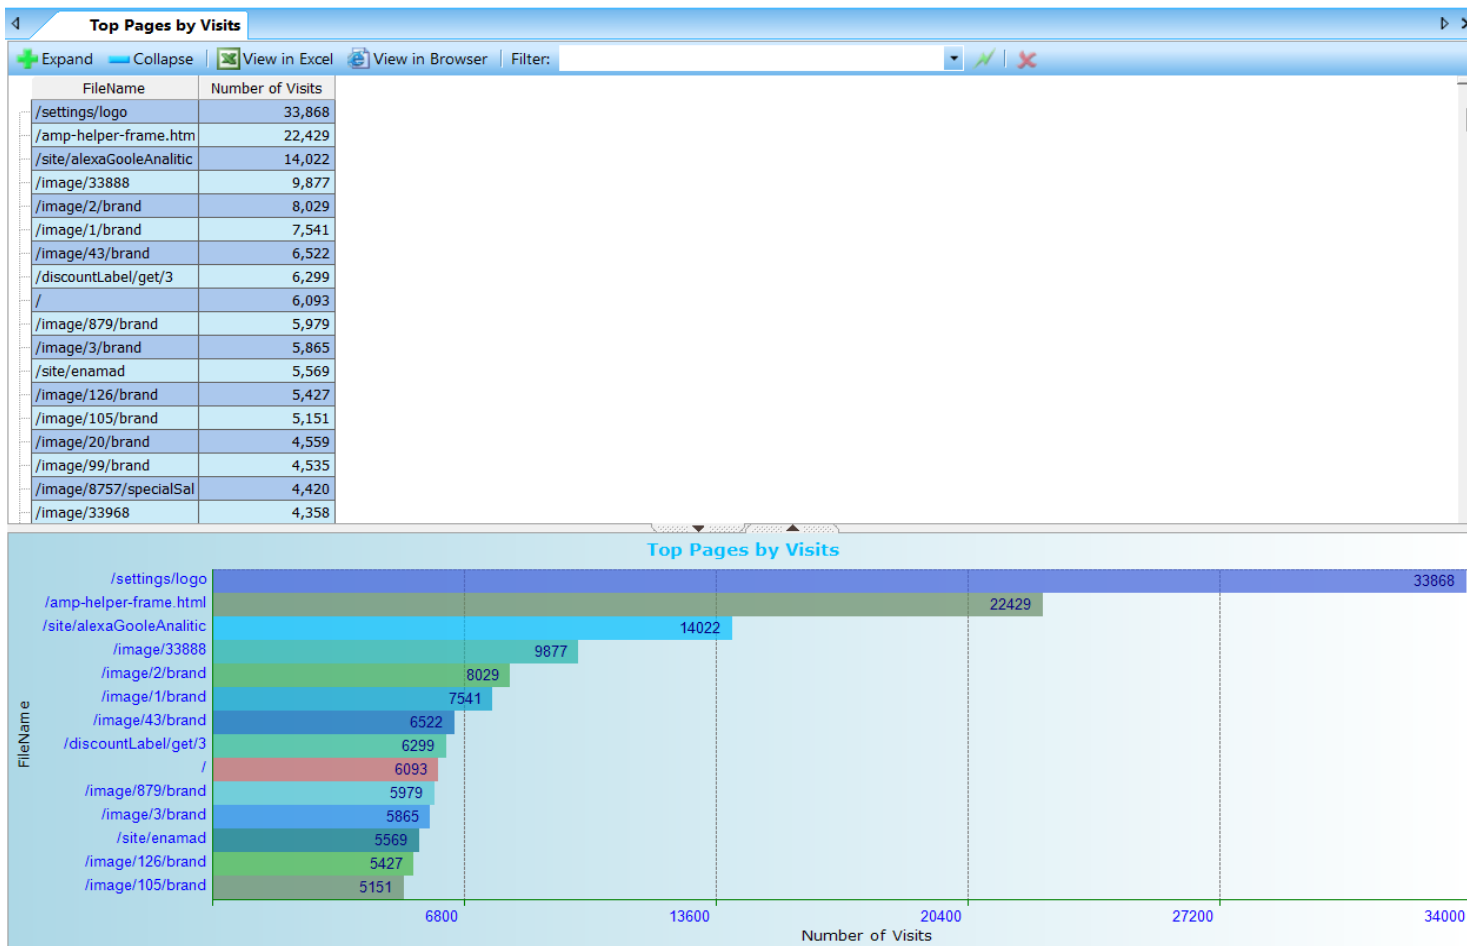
Top Pages by Visits

Expand Collapse View in Excel View in Browser Filter:

| FileName | Number of Visits |
|---|---|
| /settings/logo | 33,868 |
| /amp-helper-frame.htm | 22,429 |
| /site/alexaGooleAnalitic | 14,022 |
| /image/33888 | 9,877 |
| /image/2/brand | 8,029 |
| /image/1/brand | 7,541 |
| /image/43/brand | 6,522 |
| /discountLabel/get/3 | 6,299 |
| / | 6,093 |
| /image/879/brand | 5,979 |
| /image/3/brand | 5,865 |
| /site/enamad | 5,569 |
| /image/126/brand | 5,427 |
| /image/105/brand | 5,151 |
| /image/20/brand | 4,559 |
| /image/99/brand | 4,535 |
| /image/8757/specialSal | 4,420 |
| /image/33968 | 4,358 |

Top Pages by Visits

/settings/logo 33868
/amp-helper-frame.html 22429
/site/alexaGooleAnalitic 14022
/image/33888 9877
/image/2/brand 8029
/image/1/brand 7541
/image/43/brand 6522
/discountLabel/get/3 6299
/ 6093
/image/879/brand 5979
/image/3/brand 5865
/site/enamad 5569
/image/126/brand 5427
/image/105/brand 5151

FileName

6800 13600 20400 27200 34000
Number of Visits